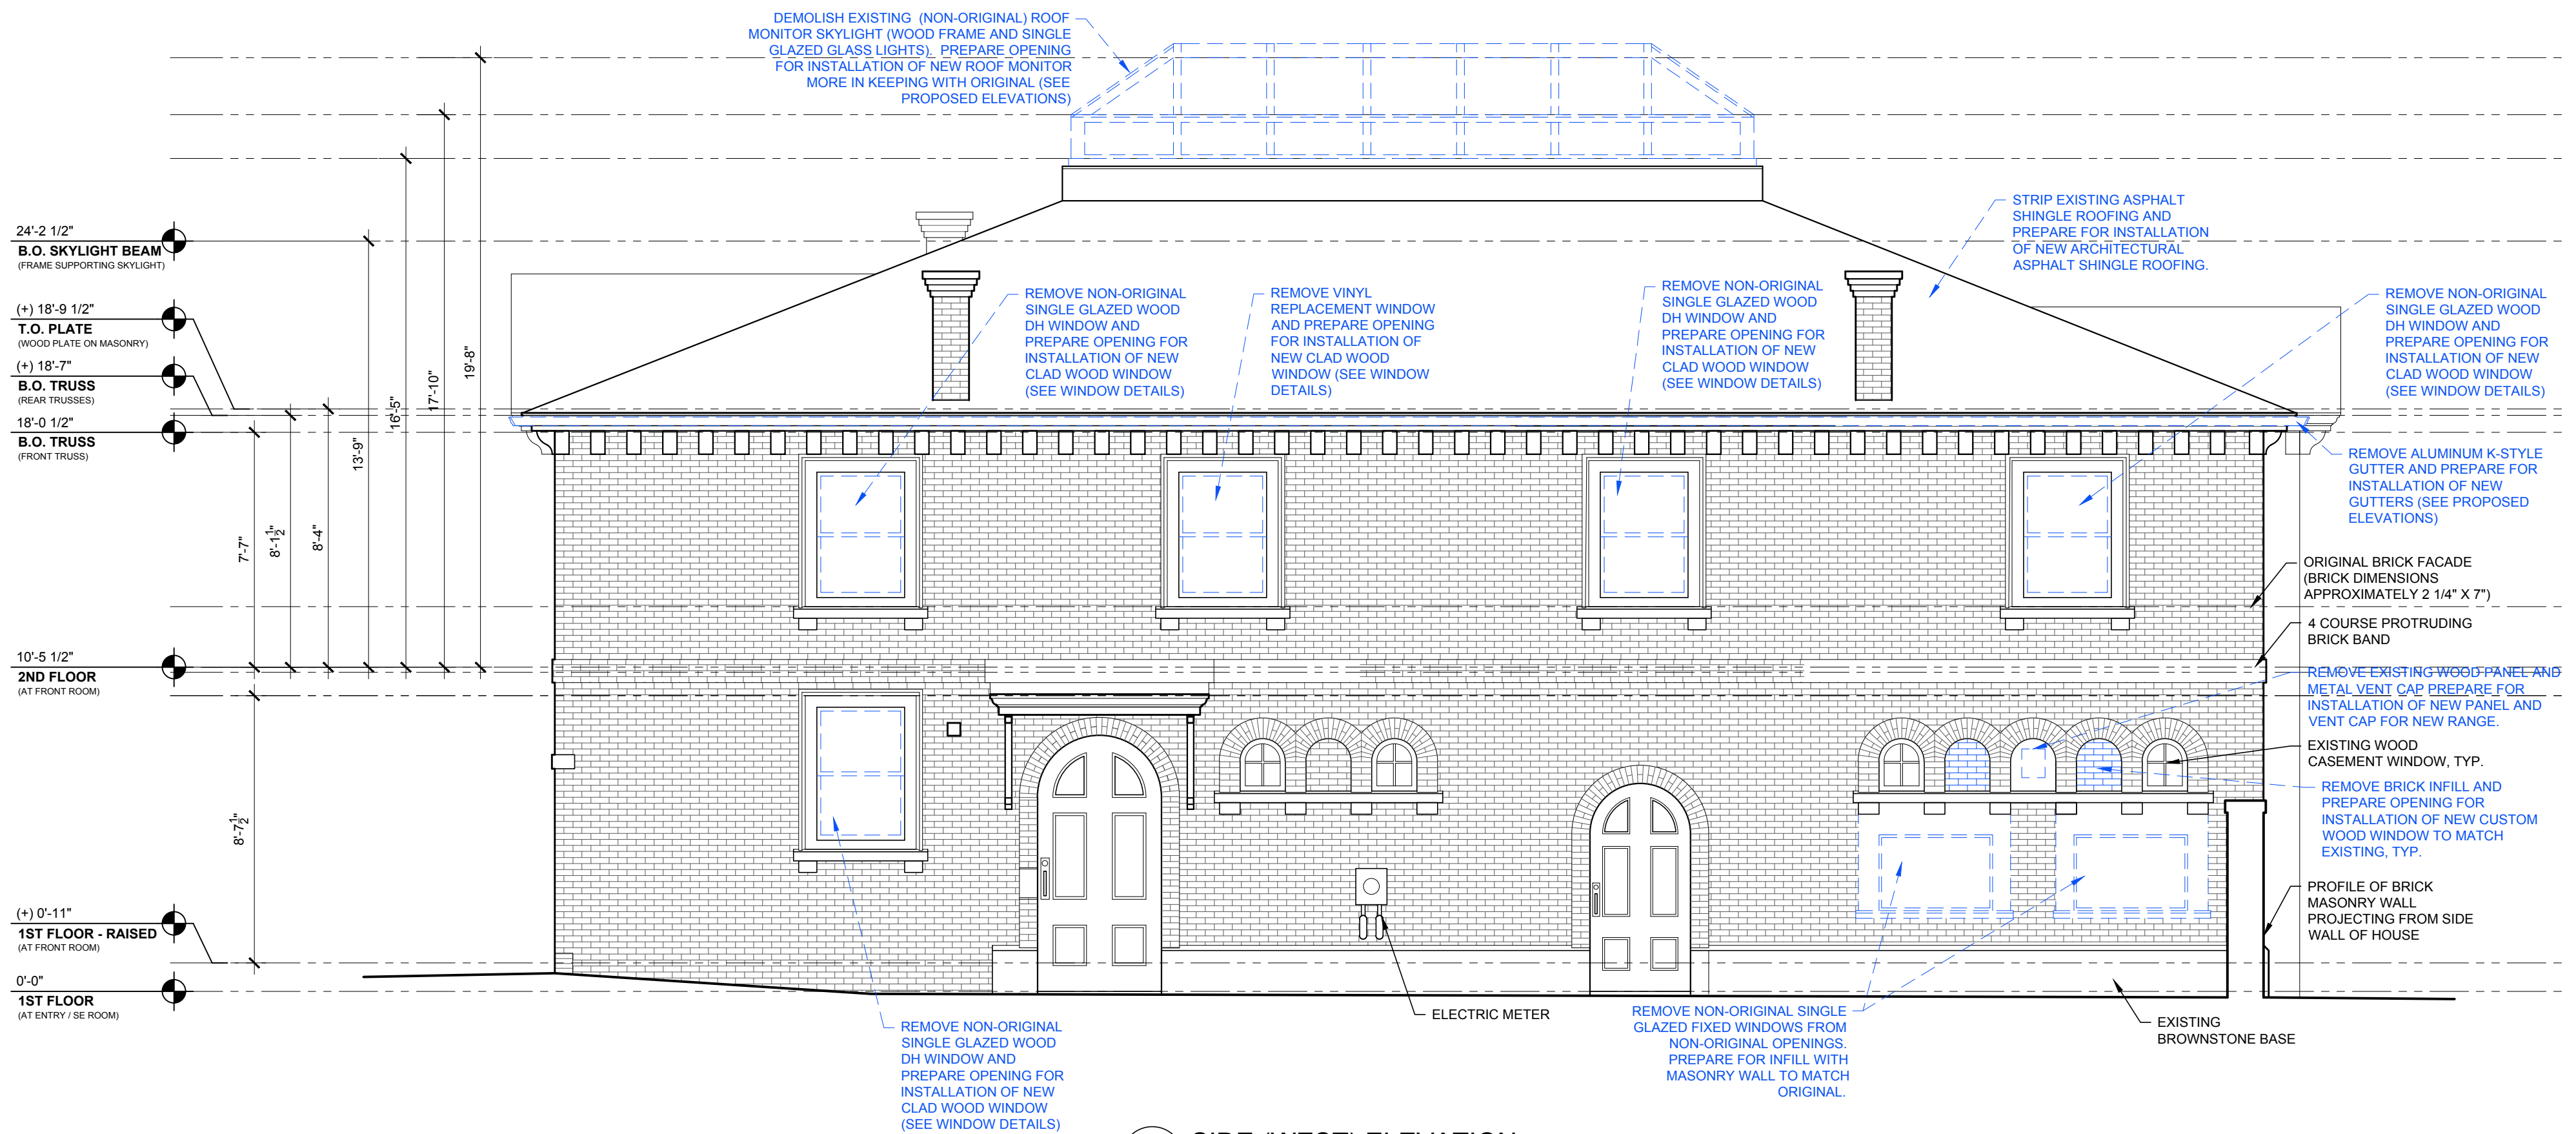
DEMOLISH EXISTING (NON-ORIGINAL) ROOF MONITOR SKYLIGHT (WOOD FRAME AND SINGLE GLAZED GLASS LIGHTS). PREPARE OPENING FOR INSTALLATION OF NEW ROOF MONITOR MORE IN KEEPING WITH ORIGINAL (SEE PROPOSED ELEVATIONS)

STRIP EXISTING ASPHALT SHINGLE ROOFING AND PREPARE FOR INSTALLATION OF NEW ARCHITECTURAL ASPHALT SHINGLE ROOFING.

24'-2 1/2"
B.O. SKYLIGHT BEAM
(FRAME SUPPORTING SKYLIGHT)

(+) 18'-9 1/2"
T.O. PLATE
(WOOD PLATE ON MASONRY)

(+) 18'-7"
B.O. TRUSS
(REAR TRUSSES)

18'-0 1/2"
B.O. TRUSS
(FRONT TRUSS)

10'-5 1/2"
2ND FLOOR
(AT FRONT ROOM)

(+) 0'-11"
1ST FLOOR - RAISED
(AT FRONT ROOM)

0'-0"
1ST FLOOR
(AT ENTRY / SE ROOM)

19'-8"
17'-10"
16'-5"
13'-9"
8'-4"
$8'-1\frac{1}{2}"$
7'-7"
$8'-7\frac{1}{2}"$

REMOVE NON-ORIGINAL SINGLE GLAZED WOOD DH WINDOW AND PREPARE OPENING FOR INSTALLATION OF NEW CLAD WOOD WINDOW (SEE WINDOW DETAILS)

REMOVE VINYL REPLACEMENT WINDOW AND PREPARE OPENING FOR INSTALLATION OF NEW CLAD WOOD WINDOW (SEE WINDOW DETAILS)

REMOVE NON-ORIGINAL SINGLE GLAZED WOOD DH WINDOW AND PREPARE OPENING FOR INSTALLATION OF NEW CLAD WOOD WINDOW (SEE WINDOW DETAILS)

REMOVE NON-ORIGINAL SINGLE GLAZED WOOD DH WINDOW AND PREPARE OPENING FOR INSTALLATION OF NEW CLAD WOOD WINDOW (SEE WINDOW DETAILS)

REMOVE ALUMINUM K-STYLE GUTTER AND PREPARE FOR INSTALLATION OF NEW GUTTERS (SEE PROPOSED ELEVATIONS)

ORIGINAL BRICK FACADE (BRICK DIMENSIONS APPROXIMATELY 2 1/4" X 7")

4 COURSE PROTRUDING BRICK BAND

REMOVE EXISTING WOOD PANEL AND METAL VENT CAP PREPARE FOR INSTALLATION OF NEW PANEL AND VENT CAP FOR NEW RANGE.

EXISTING WOOD CASEMENT WINDOW, TYP.

REMOVE BRICK INFILL AND PREPARE OPENING FOR INSTALLATION OF NEW CUSTOM WOOD WINDOW TO MATCH EXISTING, TYP.

PROFILE OF BRICK MASONRY WALL PROJECTING FROM SIDE WALL OF HOUSE

ELECTRIC METER

EXISTING BROWNSTONE BASE

REMOVE NON-ORIGINAL SINGLE GLAZED WOOD DH WINDOW AND PREPARE OPENING FOR INSTALLATION OF NEW CLAD WOOD WINDOW (SEE WINDOW DETAILS)

REMOVE NON-ORIGINAL SINGLE GLAZED FIXED WINDOWS FROM NON-ORIGINAL OPENINGS. PREPARE FOR INFILL WITH MASONRY WALL TO MATCH ORIGINAL.

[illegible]